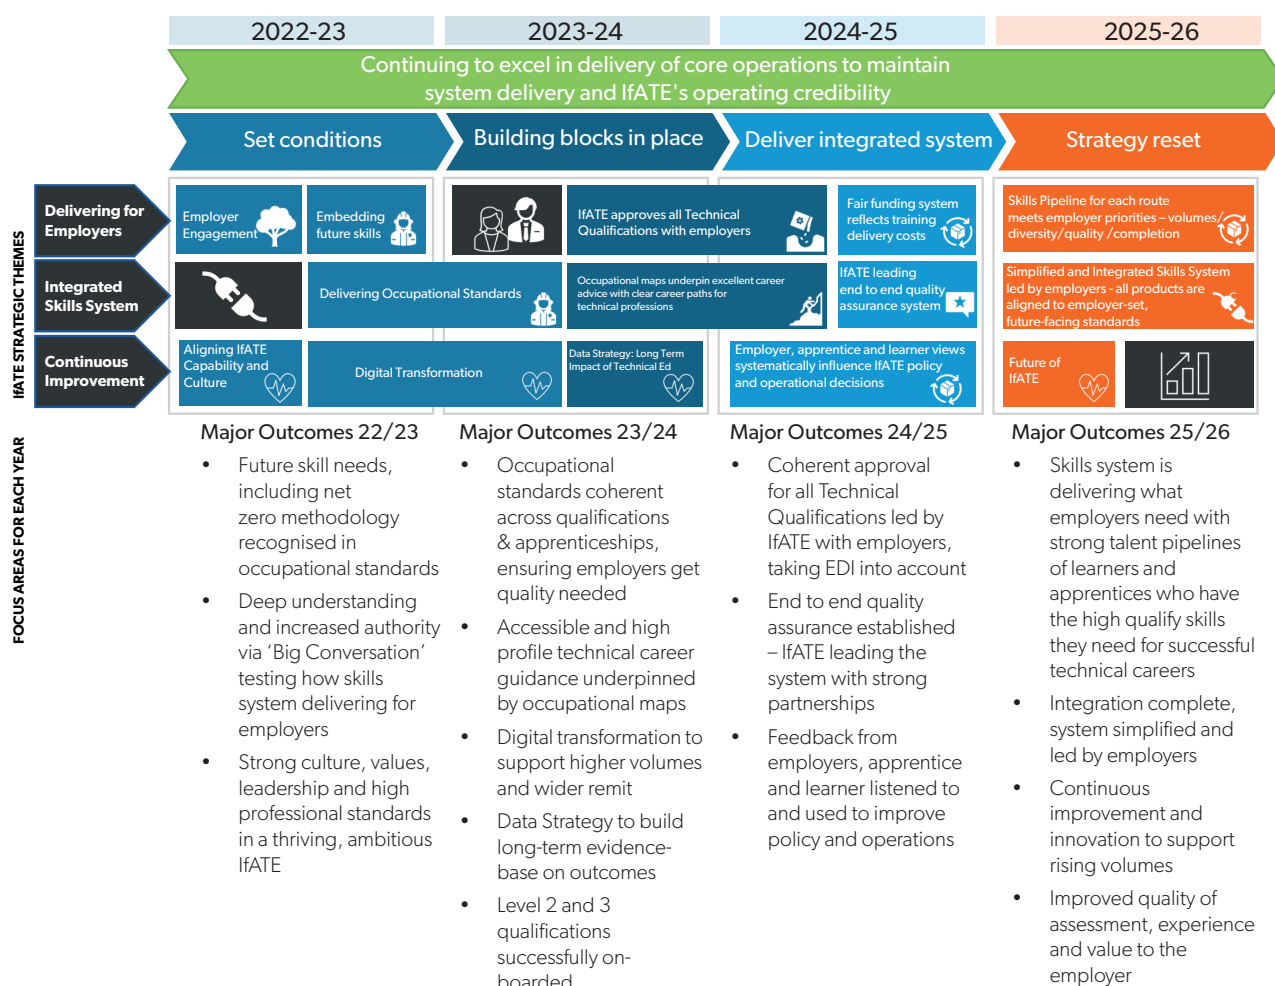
2022-23
2023-24
2024-25
2025-26

Continuing to excel in delivery of core operations to maintain system delivery and IfATE's operating credibility

Set conditions
Building blocks in place
Deliver integrated system
Strategy reset

IfATE STRATEGIC THEMES

Delivering for Employers
Integrated Skills System
Continuous Improvement

Employer Engagement
Embedding future skills
IfATE approves all Technical Qualifications with employers
Fair funding system reflects training delivery costs
Skills Pipeline for each route meets employer priorities – volumes/ diversity/quality /completion

Delivering Occupational Standards
Occupational maps underpin excellent career advice with clear career paths for technical professions
IfATE leading end to end quality assurance system
Simplified and Integrated Skills System led by employers - all products are aligned to employer-set, future-facing standards

Aligning IfATE Capability and Culture
Digital Transformation
Data Strategy: Long Term Impact of Technical Ed
Employer, apprentice and learner views systematically influence IfATE policy and operational decisions
Future of IfATE

FOCUS AREAS FOR EACH YEAR

Major Outcomes 22/23
• Future skill needs, including net zero methodology recognised in occupational standards
• Deep understanding and increased authority via 'Big Conversation' testing how skills system delivering for employers
• Strong culture, values, leadership and high professional standards in a thriving, ambitious IfATE

Major Outcomes 23/24
• Occupational standards coherent across qualifications & apprenticeships, ensuring employers get quality needed
• Accessible and high profile technical career guidance underpinned by occupational maps
• Digital transformation to support higher volumes and wider remit
• Data Strategy to build long-term evidence-base on outcomes
• Level 2 and 3 qualifications successfully on-boarded

Major Outcomes 24/25
• Coherent approval for all Technical Qualifications led by IfATE with employers, taking EDI into account
• End to end quality assurance established – IfATE leading the system with strong partnerships
• Feedback from employers, apprentice and learner listened to and used to improve policy and operations

Major Outcomes 25/26
• Skills system is delivering what employers need with strong talent pipelines of learners and apprentices who have the high qualify skills they need for successful technical careers
• Integration complete, system simplified and led by employers
• Continuous improvement and innovation to support rising volumes
• Improved quality of assessment, experience and value to the employer